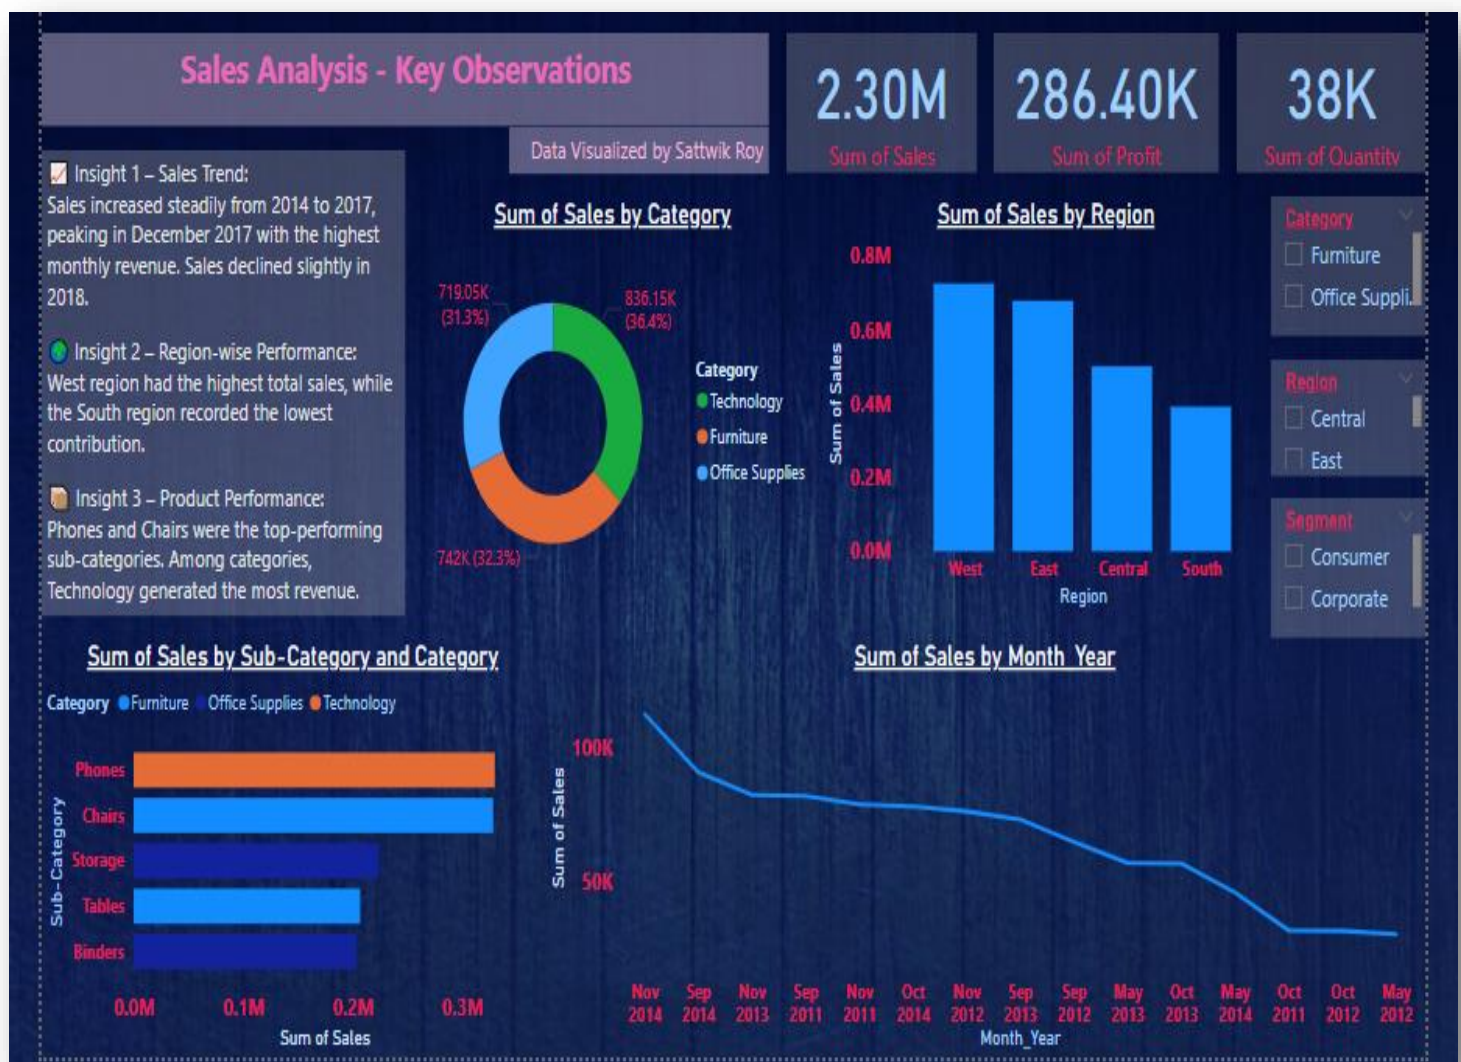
Sales Analysis - Key Observations

Data Visualized by Sattwik Roy

2.30M
Sum of Sales

286.40K
Sum of Profit

38K
Sum of Quantity

Insight 1 – Sales Trend:
Sales increased steadily from 2014 to 2017, peaking in December 2017 with the highest monthly revenue. Sales declined slightly in 2018.

Insight 2 – Region-wise Performance:
West region had the highest total sales, while the South region recorded the lowest contribution.

Insight 3 – Product Performance:
Phones and Chairs were the top-performing sub-categories. Among categories, Technology generated the most revenue.

Sum of Sales by Category

719.05K (31.3%)
836.15K (36.4%)
742K (32.3%)

Category
Technology
Furniture
Office Supplies

Sum of Sales by Region

Sum of Sales
0.8M
0.6M
0.4M
0.2M
0.0M
West
East
Central
South
Region

Category
Furniture
Office Suppli...

Region
Central
East

Segment
Consumer
Corporate

Sum of Sales by Sub-Category and Category

Category Furniture Office Supplies Technology

Sub-Category
Phones
Chairs
Storage
Tables
Binders
0.0M
0.1M
0.2M
0.3M
Sum of Sales

Sum of Sales by Month_Year

Sum of Sales
100K
50K
Nov 2014
Sep 2014
Nov 2013
Sep 2011
Nov 2011
Oct 2014
Nov 2012
Sep 2013
Sep 2012
May 2013
Oct 2013
May 2014
Oct 2011
Oct 2012
May 2012
Month_Year